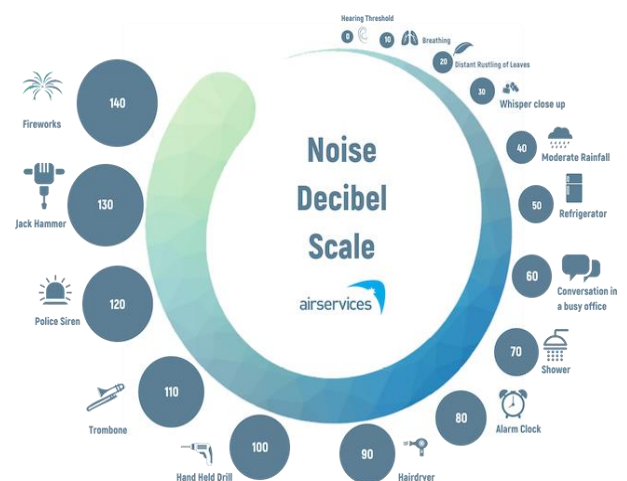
Noise Decibel Scale

airservices

0 Hearing Threshold

10 Breathing

20 Distant Rustling of Leaves

30 Whisper close up

40 Moderate Rainfall

50 Refrigerator

60 Conversation in a busy office

70 Shower

80 Alarm Clock

90 Hairdryer

100 Hand Held Drill

110 Trombone

120 Police Siren

130 Jack Hammer

140 Fireworks